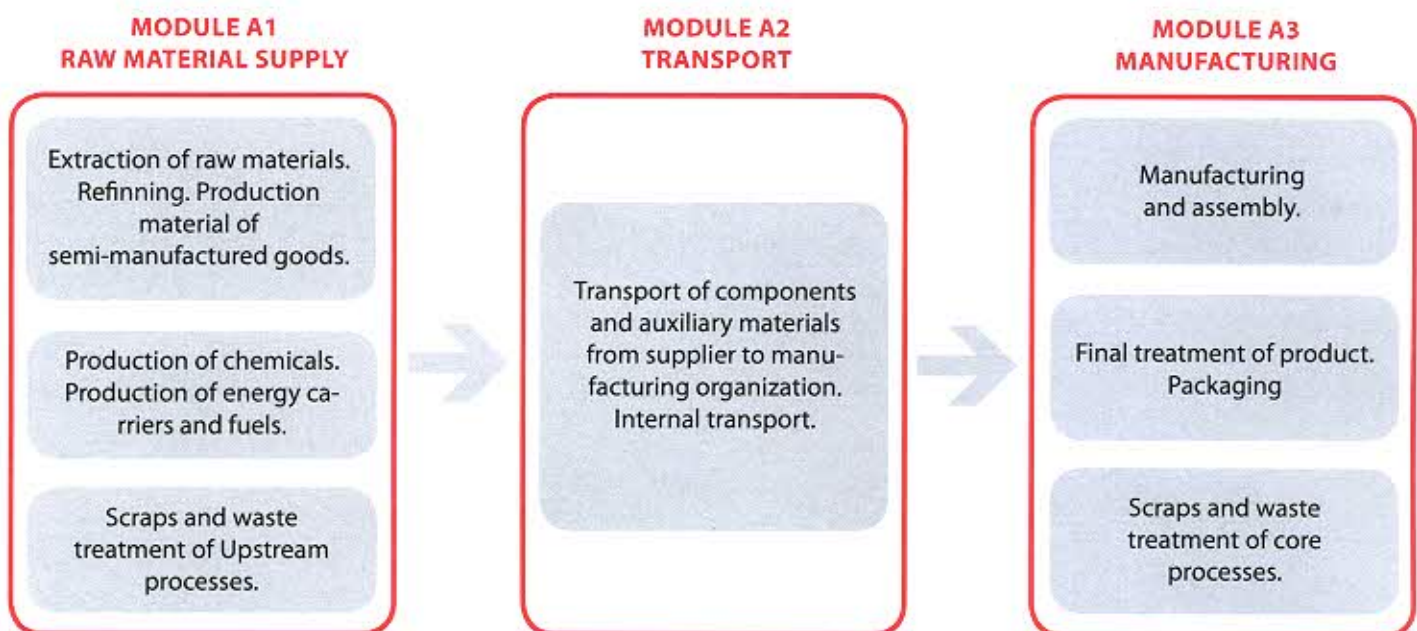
MODULE A1
RAW MATERIAL SUPPLY

Extraction of raw materials. Refinning. Production material of semi-manufactured goods.

Production of chemicals. Production of energy carriers and fuels.

Scraps and waste treatment of Upstream processes.

MODULE A2
TRANSPORT

Transport of components and auxiliary materials from supplier to manufacturing organization. Internal transport.

MODULE A3
MANUFACTURING

Manufacturing and assembly.

Final treatment of product. Packaging

Scraps and waste treatment of core processes.